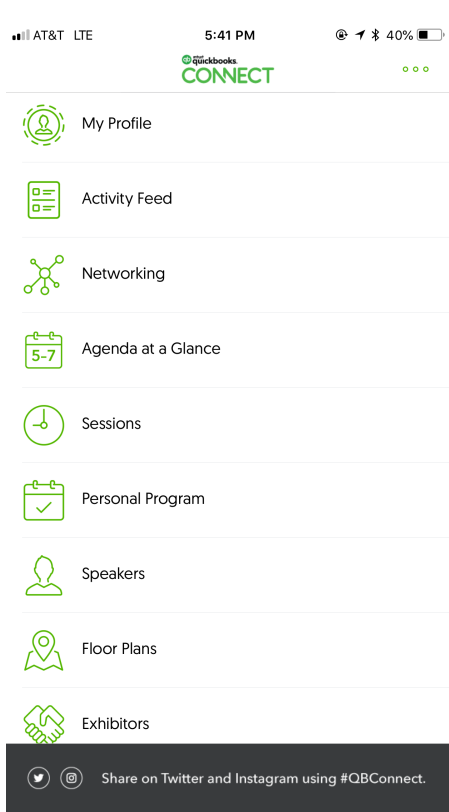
AT&T LTE 5:41 PM 40%

intuit quickbooks CONNECT

My Profile

Activity Feed

Networking

5-7 Agenda at a Glance

Sessions

Personal Program

Speakers

Floor Plans

Exhibitors

Share on Twitter and Instagram using #QBConnect.